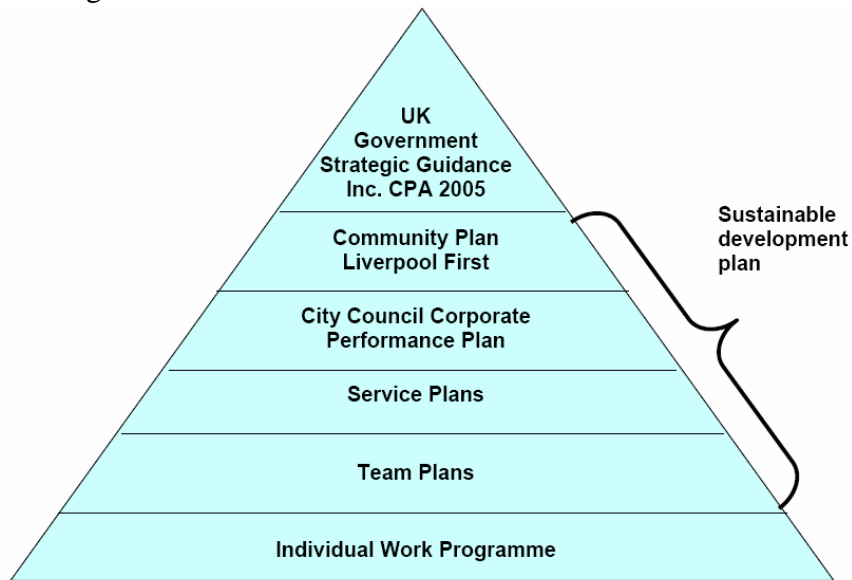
UK Government Strategic Guidance Inc. CPA 2005

Community Plan Liverpool First

City Council Corporate Performance Plan

Service Plans

Team Plans

Individual Work Programme

Sustainable development plan